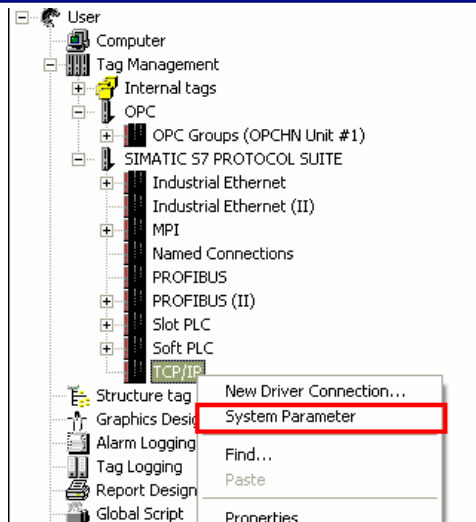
User
Computer
Tag Management
Internal tags
OPC
OPC Groups (OPCHN Unit #1)
SIMATIC S7 PROTOCOL SUITE
Industrial Ethernet
Industrial Ethernet (II)
MPI
Named Connections
PROFIBUS
PROFIBUS (II)
Slot PLC
Soft PLC
TCP/IP
Structure tag
Graphics Desig
Alarm Logging
Tag Logging
Report Design
Global Script

New Driver Connection...
System Parameter
Find...
Paste
Properties